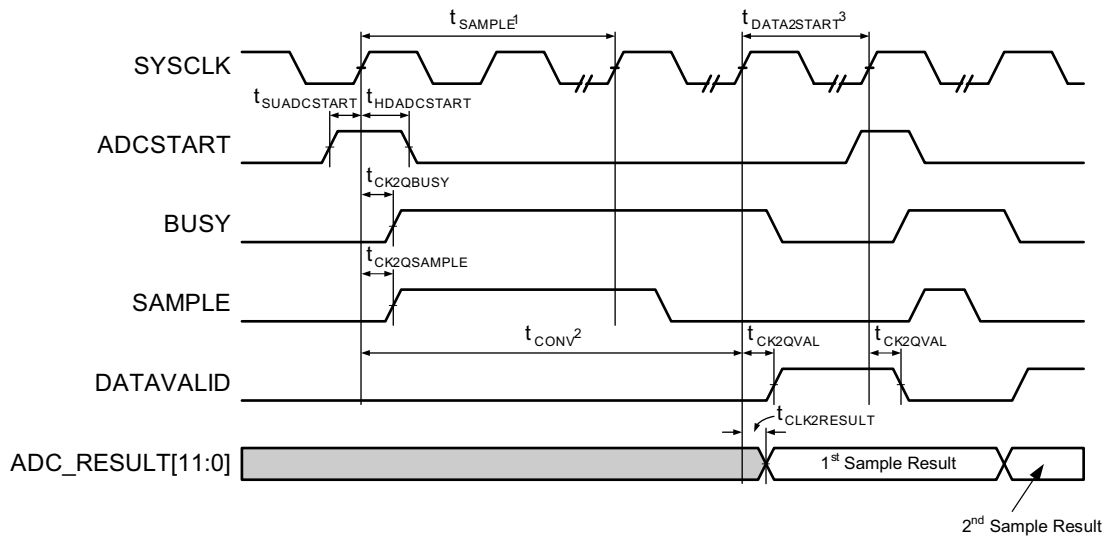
$t_{SAMPLE}^{1}$

$t_{DATA2START}^{3}$

SYSCLK

$t_{SUADCSTART}$ $t_{HDADCSTART}$

ADCSTART

$t_{CK2QBUSY}$

BUSY

$t_{CK2QSAMPLE}$

SAMPLE

$t_{CONV}^{2}$

$t_{CK2QVAL}$

$t_{CK2QVAL}$

DATAVALID

$t_{CLK2RESULT}$

ADC_RESULT[11:0]

1st Sample Result

2nd Sample Result